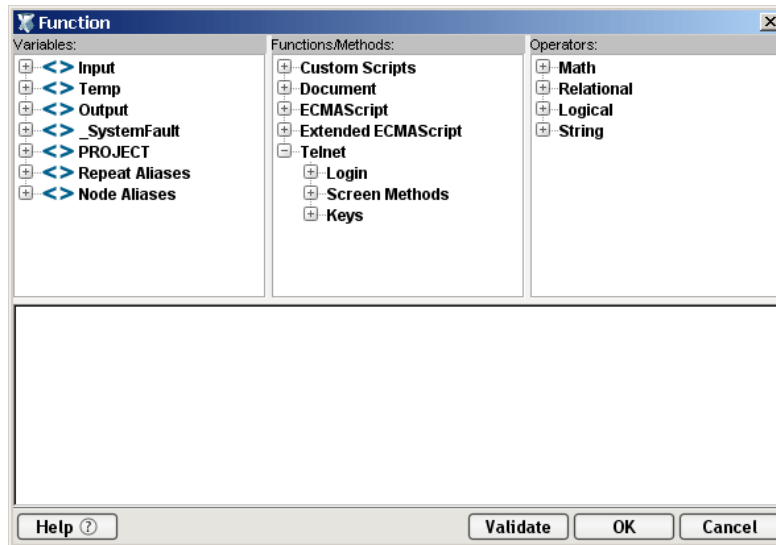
Function

Variables:
<> Input
<> Temp
<> Output
<> _SystemFault
<> PROJECT
<> Repeat Aliases
<> Node Aliases

Functions/Methods:
Custom Scripts
Document
ECMAScript
Extended ECMAScript
Telnet
Login
Screen Methods
Keys

Operators:
Math
Relational
Logical
String

Help ⓘ

Validate
OK
Cancel